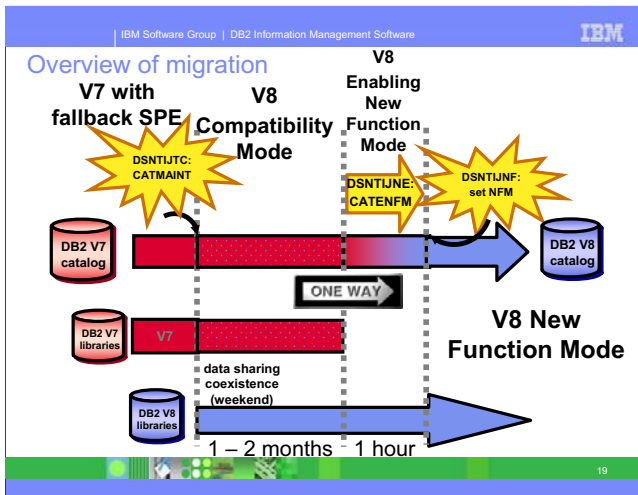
| IBM Software Group | DB2 Information Management Software

IBM

Overview of migration

V7 with fallback SPE

V8 Compatibility Mode

V8 Enabling New Function Mode

DSNTIJTC: CATMAINT

DSNTIJNE: CATENFM

DSNTIJNF: set NFM

DB2 V7 catalog

DB2 V8 catalog

ONE WAY

DB2 V7 libraries

V7

V8 New Function Mode

data sharing coexistence (weekend)

DB2 V8 libraries

1 – 2 months

1 hour

19